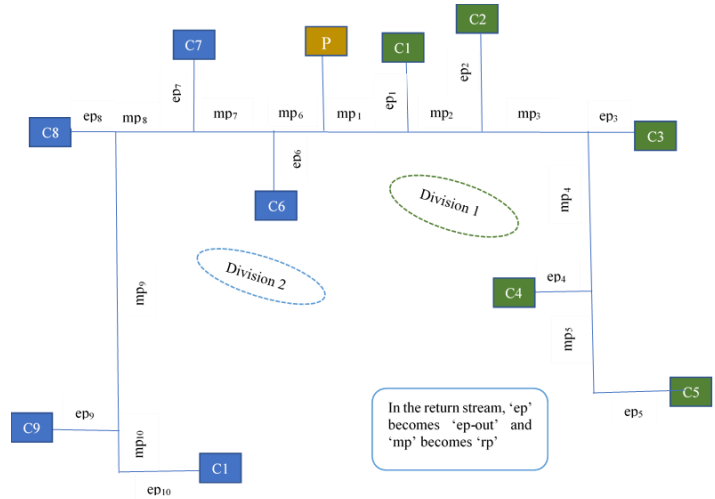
C7

P

C1

C2

$ep_7$

$ep_1$

$ep_2$

C8

$ep_8$

$mp_8$

$mp_7$

$mp_6$

$mp_1$

$mp_2$

$mp_3$

$ep_3$

C3

$ep_6$

C6

Division 1

$mp_4$

Division 2

$mp_9$

$ep_4$

C4

$mp_5$

C5

$ep_5$

C9

$ep_9$

$mp_{10}$

C1

$ep_{10}$

In the return stream, 'ep' becomes 'ep-out' and 'mp' becomes 'rp'